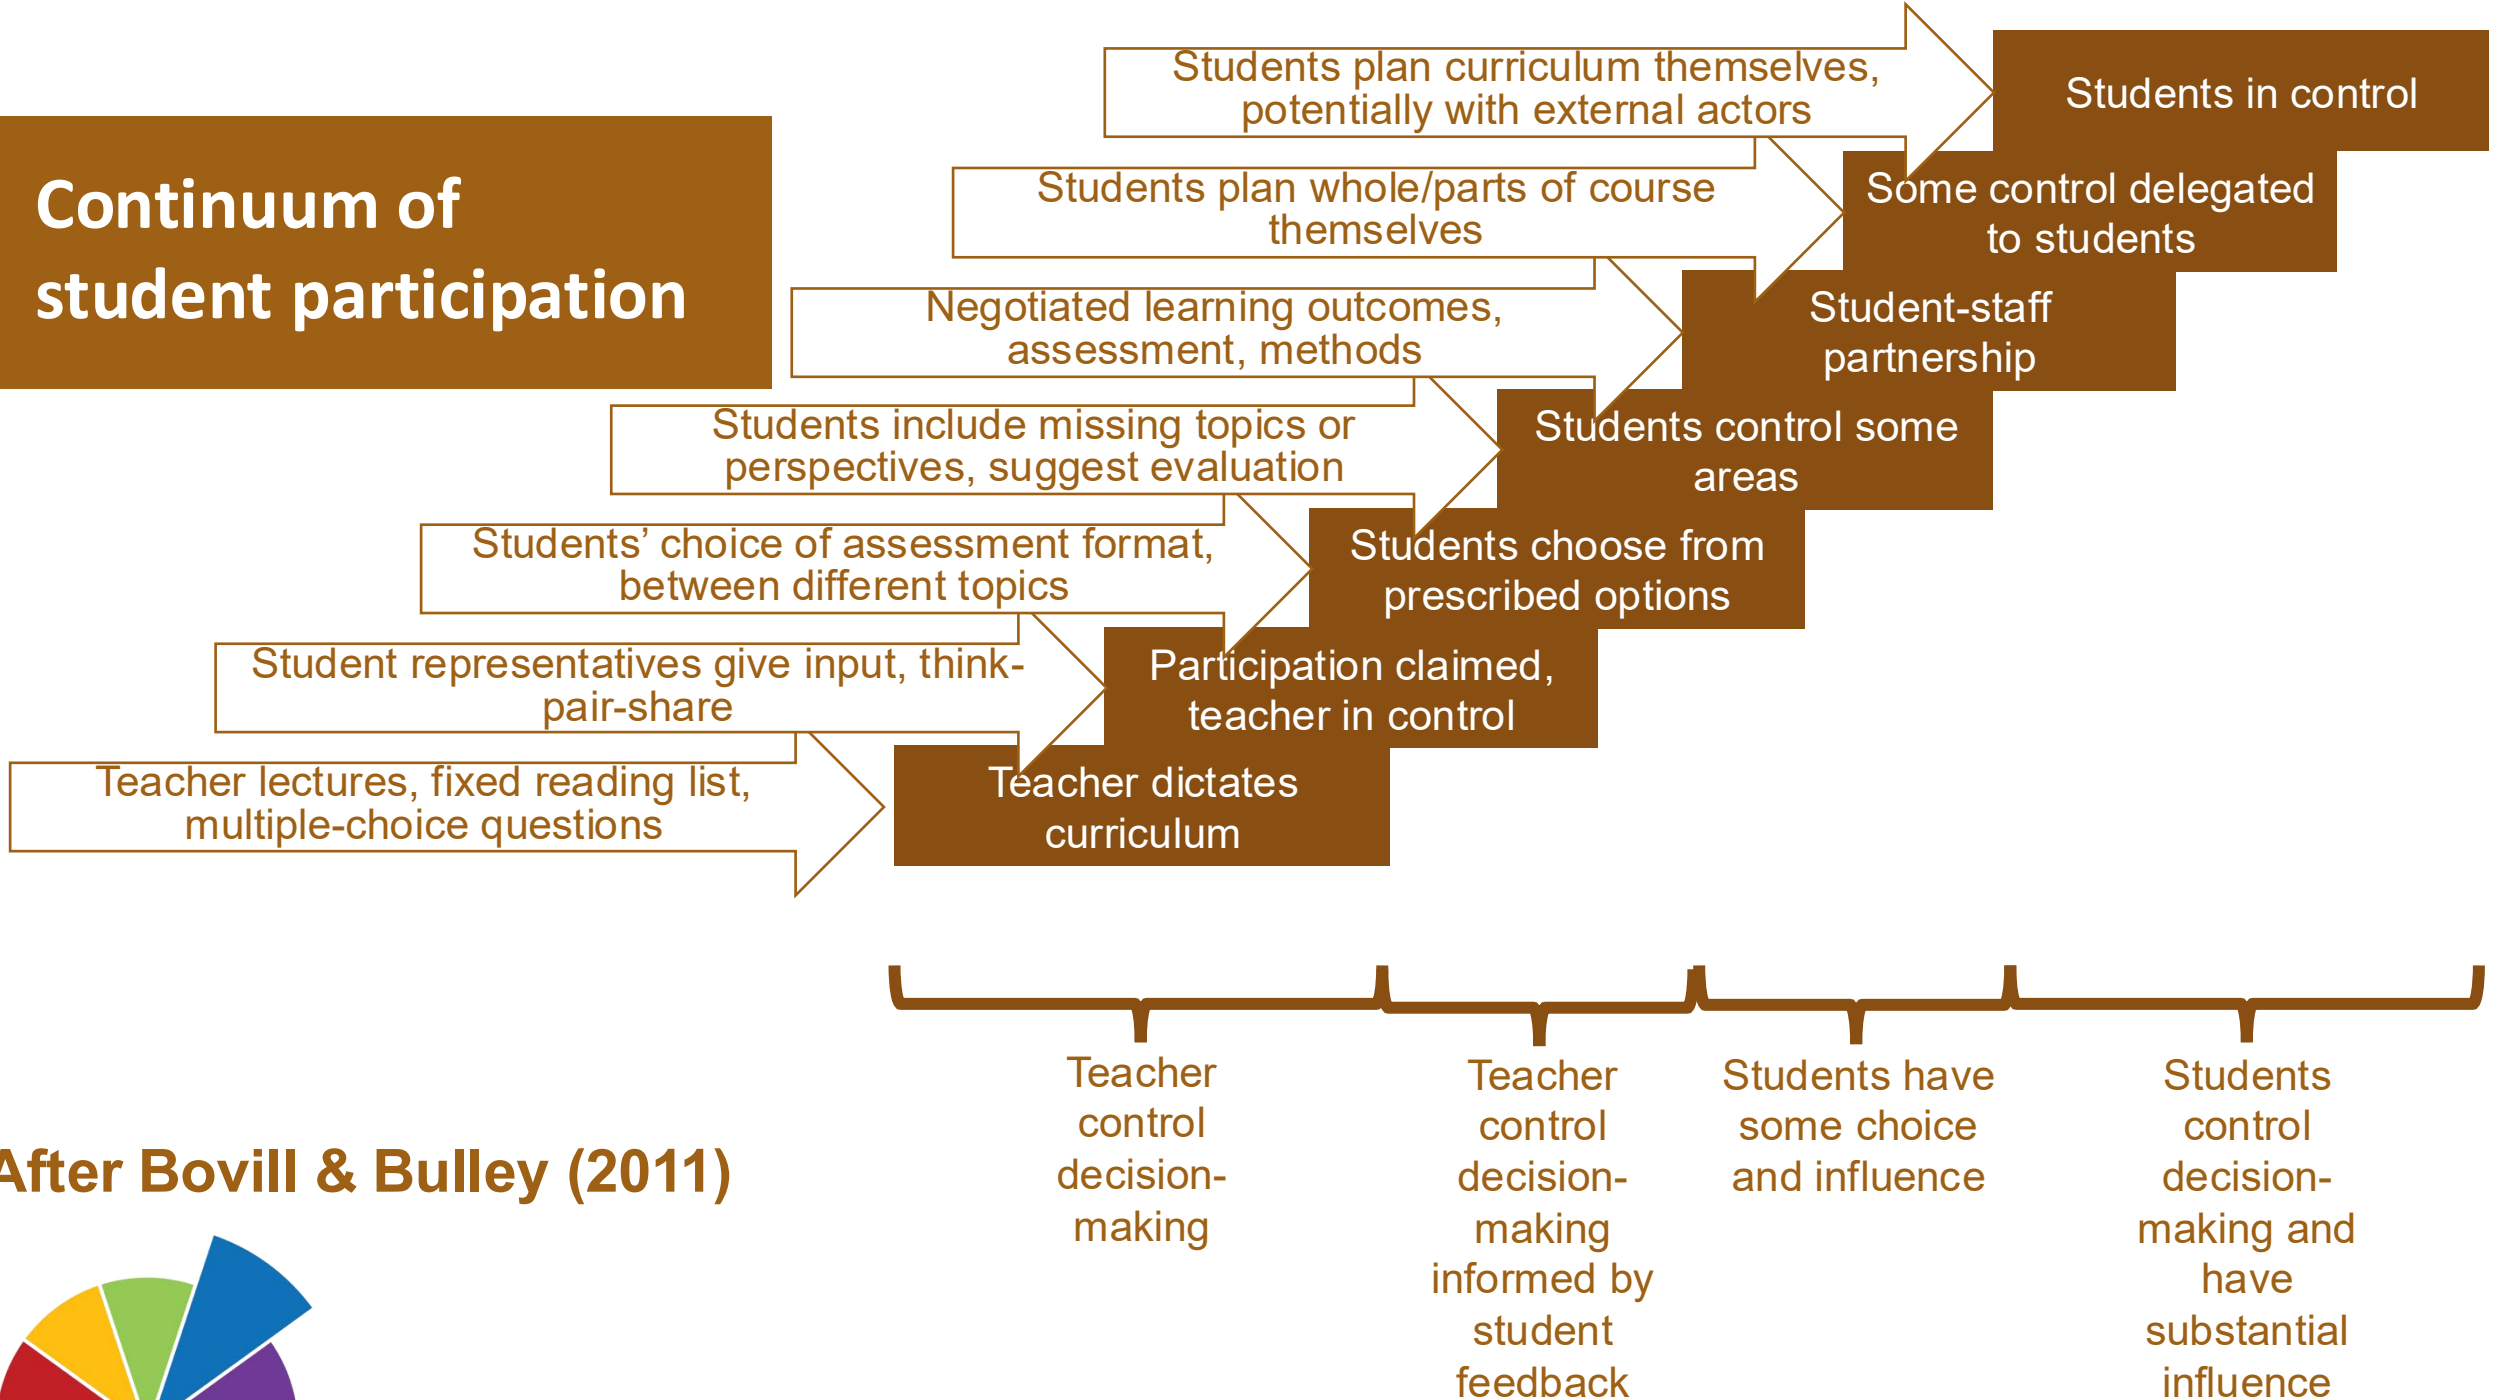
Continuum of student participation

Students plan curriculum themselves, potentially with external actors

Students in control

Students plan whole/parts of course themselves

Some control delegated to students

Negotiated learning outcomes, assessment, methods

Student-staff partnership

Students include missing topics or perspectives, suggest evaluation

Students control some areas

Students' choice of assessment format, between different topics

Students choose from prescribed options

Student representatives give input, think-pair-share

Participation claimed, teacher in control

Teacher lectures, fixed reading list, multiple-choice questions

Teacher dictates curriculum

Teacher control decision-making

Teacher control decision-making informed by student feedback

Students have some choice and influence

Students control decision-making and have substantial influence

After Bovill & Bulley (2011)